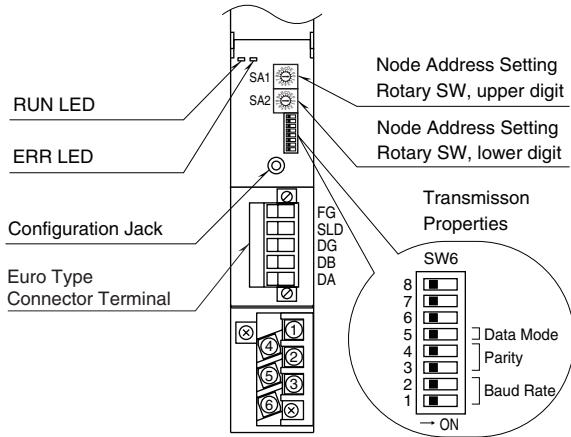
SA1
SA2

RUN LED

ERR LED

Configuration Jack

Euro Type Connector Terminal

Node Address Setting Rotary SW, upper digit

Node Address Setting Rotary SW, lower digit

Transmisson Properties

FG
SLD
DG
DB
DA

SW6
8
7
6
5
4
3
2
1
→ ON

Data Mode
Parity
Baud Rate

1
2
3
4
5
6